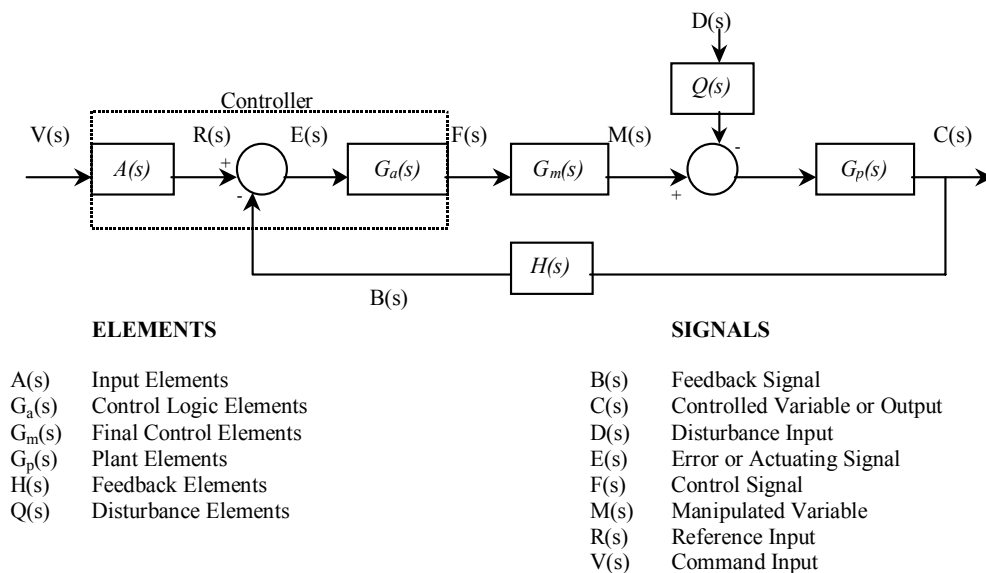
D(s)

Q(s)

Controller

V(s) R(s) E(s) F(s) M(s) C(s)

A(s) + $G_a(s)$ $G_m(s)$ - $G_p(s)$

- +

H(s)

B(s)

ELEMENTS

A(s) Input Elements
$G_a(s)$ Control Logic Elements
$G_m(s)$ Final Control Elements
$G_p(s)$ Plant Elements
H(s) Feedback Elements
Q(s) Disturbance Elements

SIGNALS

B(s) Feedback Signal
C(s) Controlled Variable or Output
D(s) Disturbance Input
E(s) Error or Actuating Signal
F(s) Control Signal
M(s) Manipulated Variable
R(s) Reference Input
V(s) Command Input